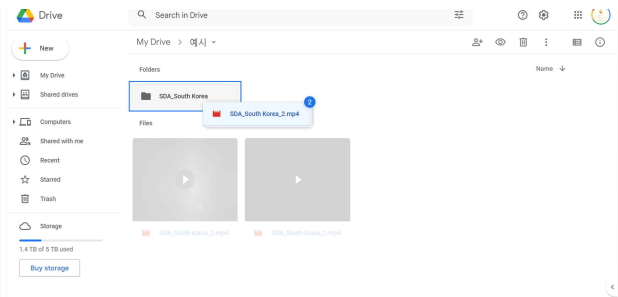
Drive

Search in Drive

New

My Drive

Shared drives

Computers

Shared with me

Recent

Starred

Trash

Storage

1.4 TB of 5 TB used

Buy storage

My Drive > 예시

Folders

Name

SDA_South Korea

2

SDA_South Korea_2.mp4

Files

SDA_South Korea_3.mp4

SDA_South Korea_1.mp4